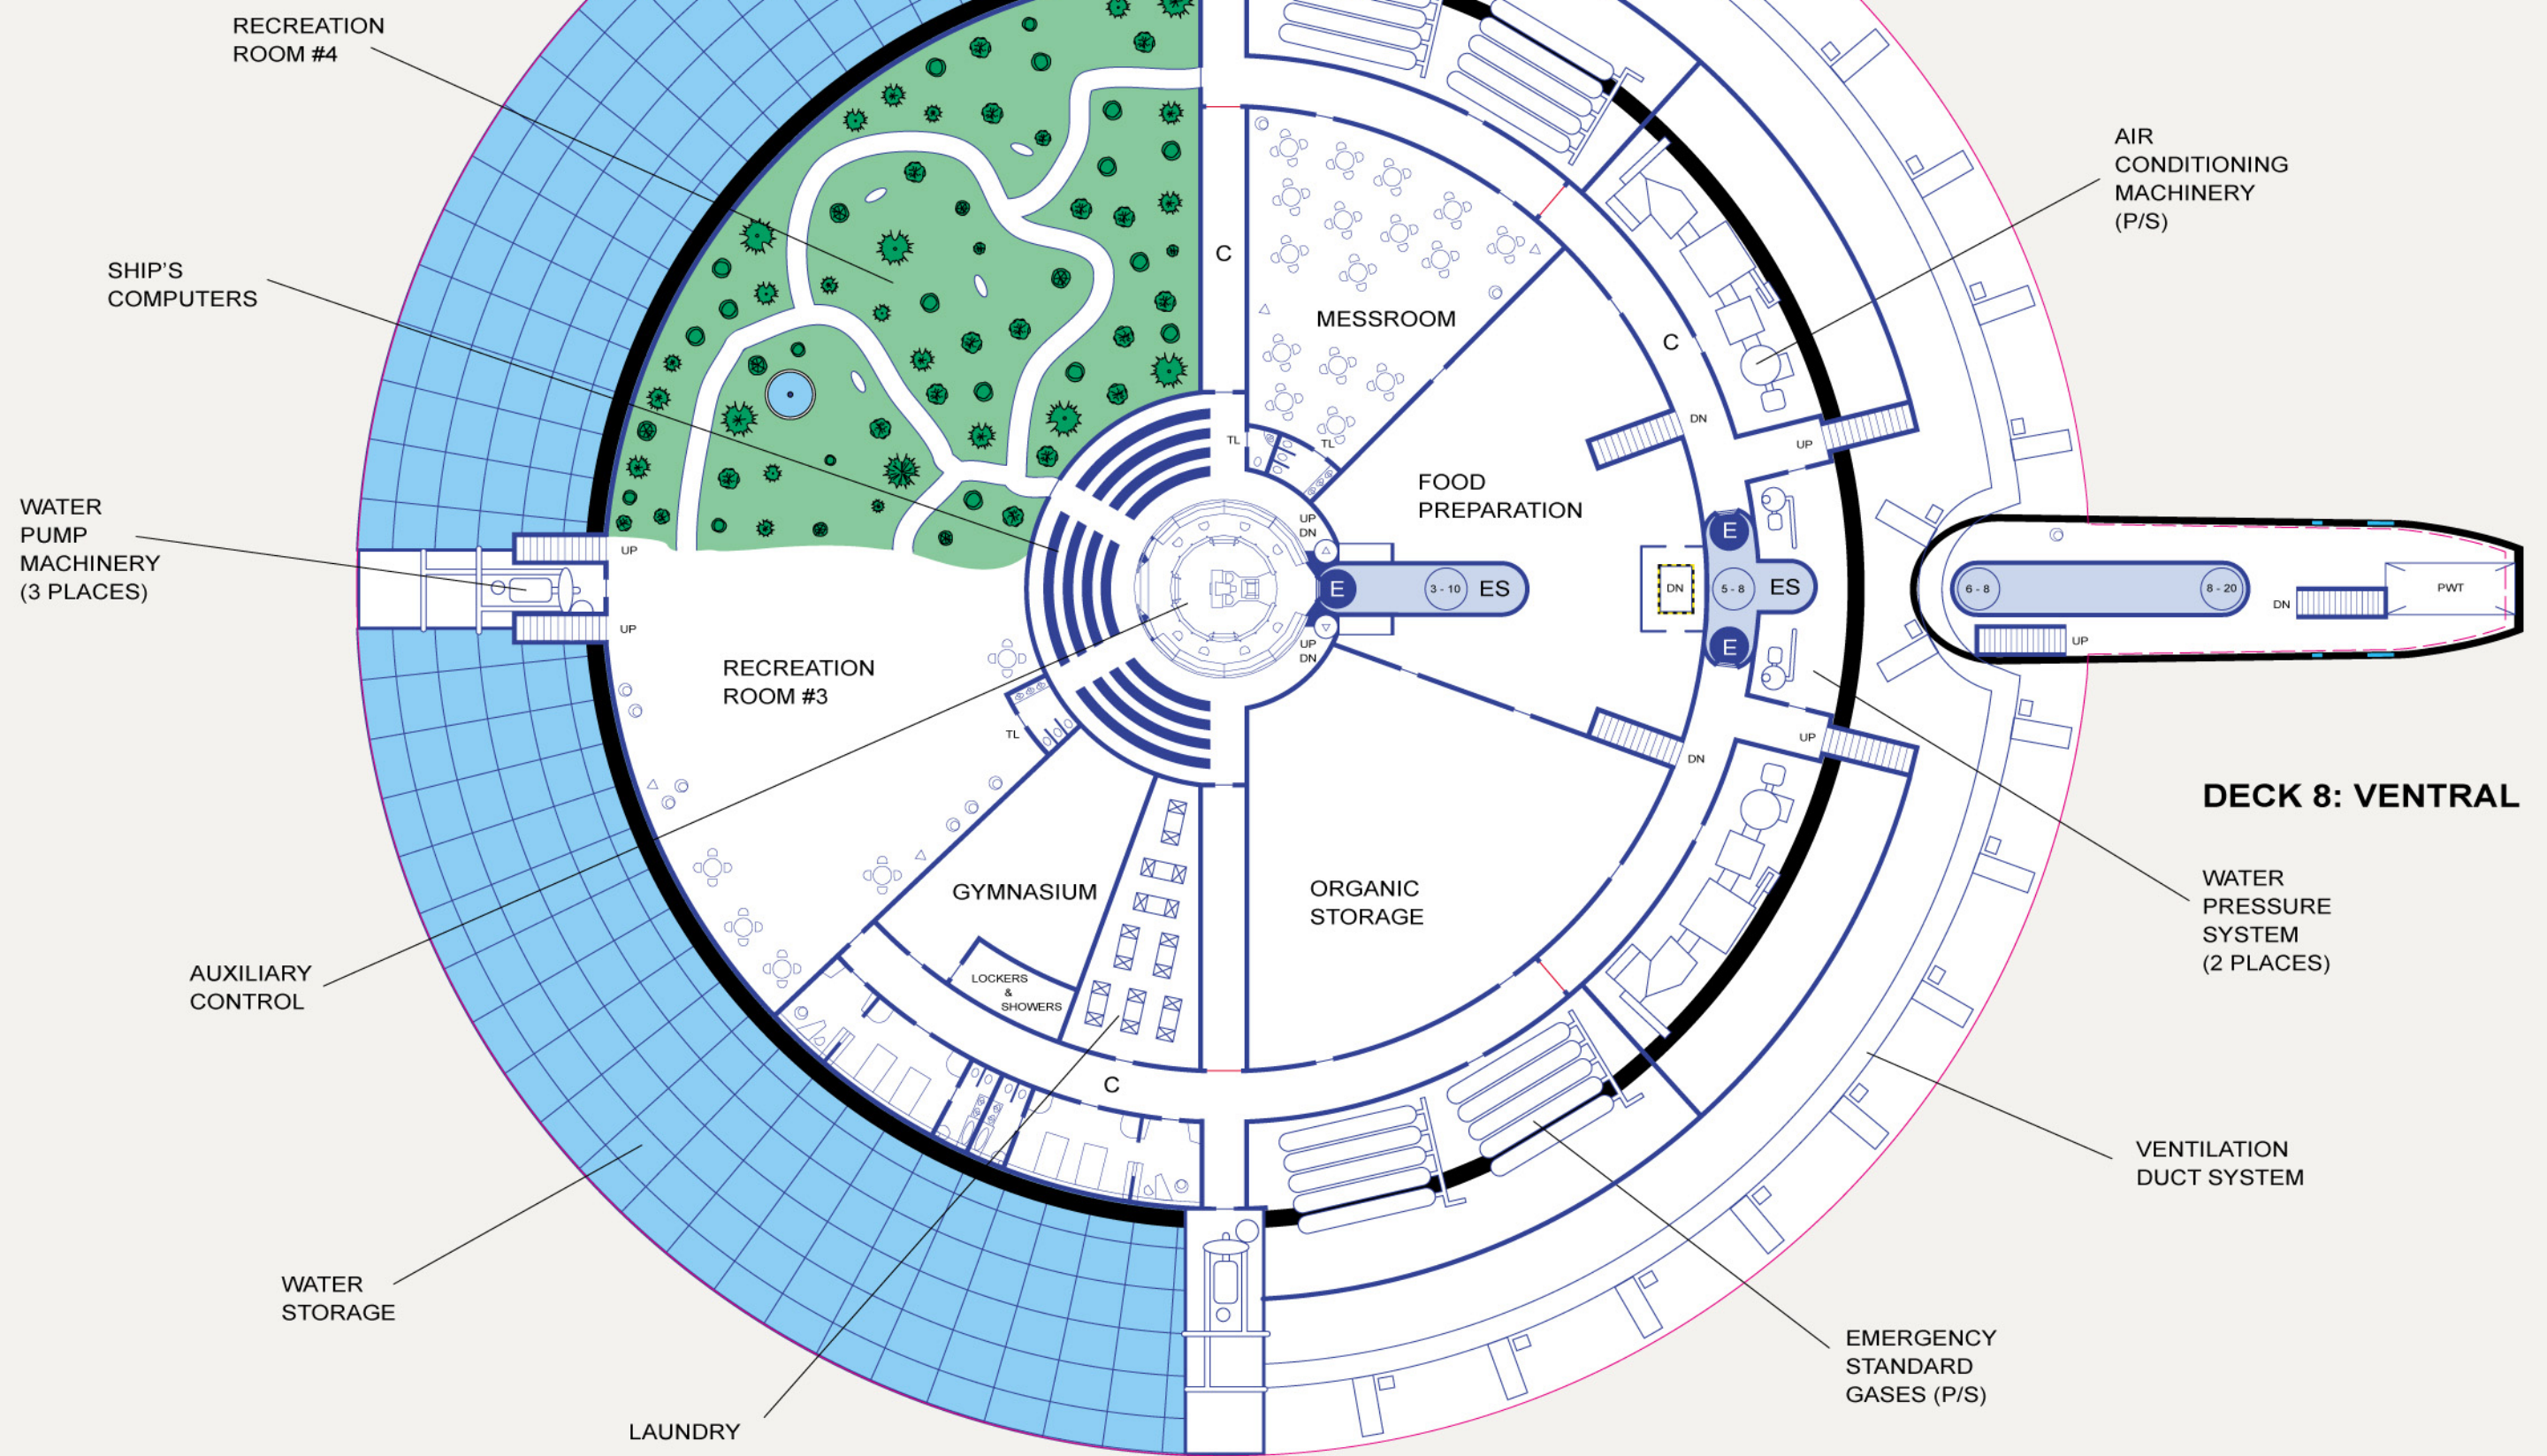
RECREATION ROOM #4

SHIP'S COMPUTERS

WATER PUMP MACHINERY (3 PLACES)

AIR CONDITIONING MACHINERY (P/S)

C

MESSROOM

C

TL

TL

DN

UP

FOOD PREPARATION

UP

DN

UP

UP

E

E

3 - 10

ES

DN

5 - 8

ES

6 - 8

8 - 20

DN

PWT

UP

UP

DN

E

UP

RECREATION ROOM #3

TL

UP

DN

DECK 8: VENTRAL

GYMNASIUM

ORGANIC STORAGE

WATER PRESSURE SYSTEM (2 PLACES)

AUXILIARY CONTROL

LOCKERS & SHOWERS

C

VENTILATION DUCT SYSTEM

WATER STORAGE

EMERGENCY STANDARD GASES (P/S)

LAUNDRY